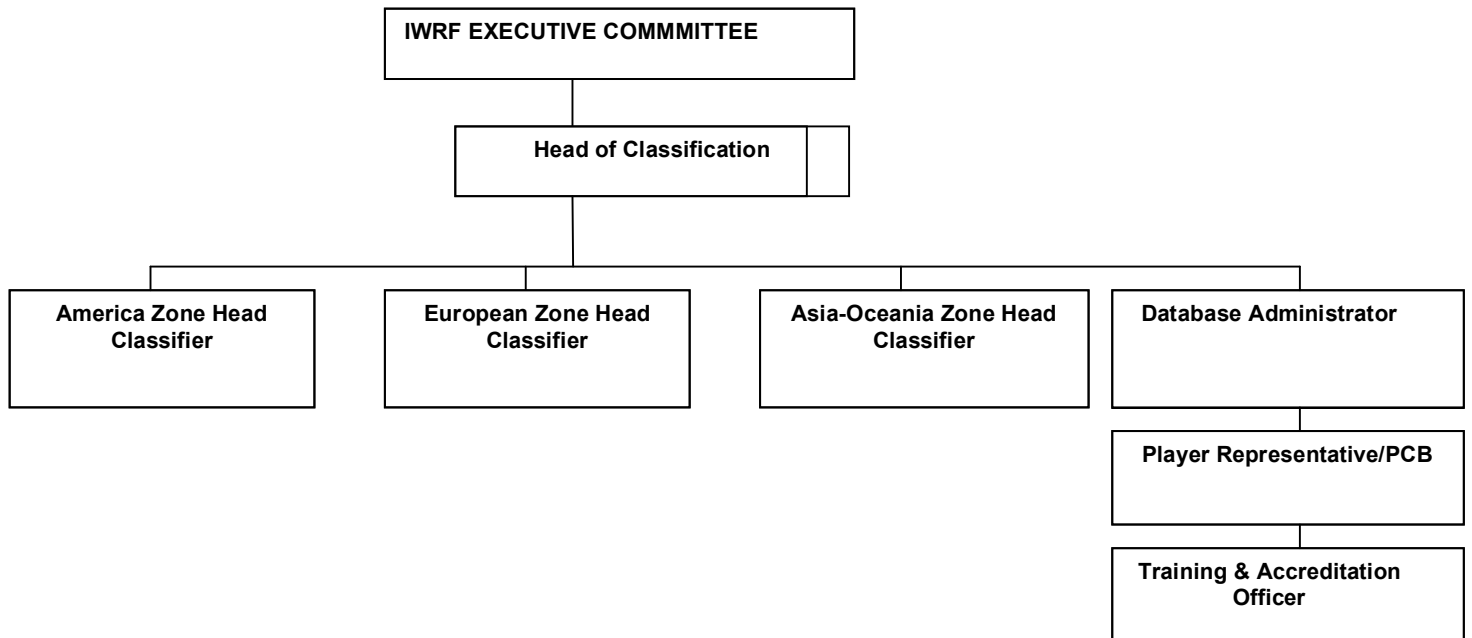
IWRF EXECUTIVE COMMMITTEE

Head of Classification

America Zone Head Classifier

European Zone Head Classifier

Asia-Oceania Zone Head Classifier

Database Administrator

Player Representative/PCB

Training & Accreditation Officer